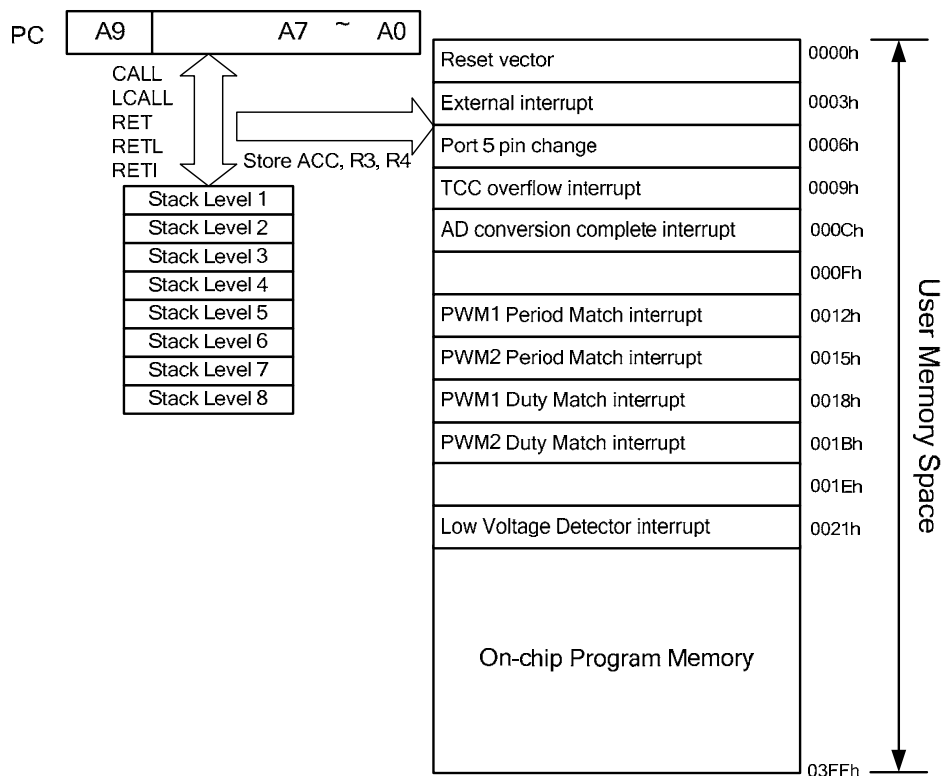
PC A9 A7 ~ A0

CALL
LCALL
RET
RETL
RETI

Store ACC, R3, R4

Stack Level 1
Stack Level 2
Stack Level 3
Stack Level 4
Stack Level 5
Stack Level 6
Stack Level 7
Stack Level 8

| | |
|---|---|
| Reset vector | 0000h |
| External interrupt | 0003h |
| Port 5 pin change | 0006h |
| TCC overflow interrupt | 0009h |
| AD conversion complete interrupt | 000Ch |
| | 000Fh |
| PWM1 Period Match interrupt | 0012h |
| PWM2 Period Match interrupt | 0015h |
| PWM1 Duty Match interrupt | 0018h |
| PWM2 Duty Match interrupt | 001Bh |
| | 001Eh |
| Low Voltage Detector interrupt | 0021h |
| On-chip Program Memory | |
| | 03FFh |

User Memory Space